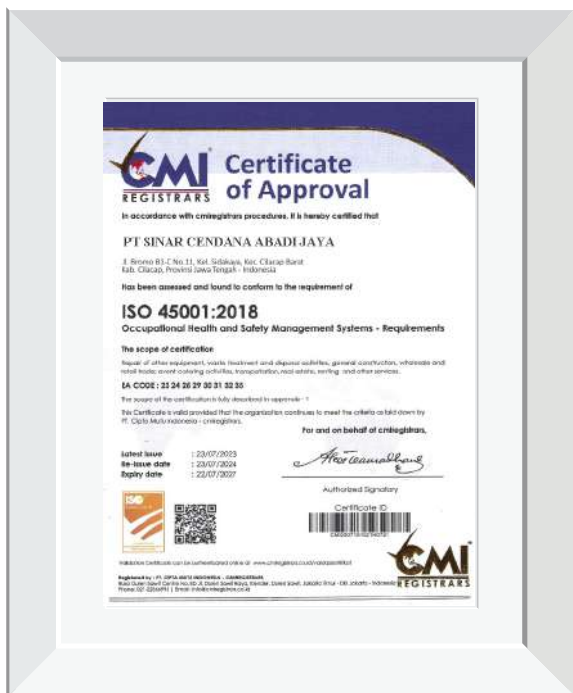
CMI REGISTRARS

Certificate of Approval

In accordance with cmiregistrars procedures, it is hereby certified that

PT SINAR CENDANA ABADI JAYA

Jl. Bromo B1-C No.11, Kel. Sidakaya, Kec. Cilacap Barat Kab. Cilacap, Provinsi Jawa Tengah - Indonesia

Has been assessed and found to conform to the requirement of

ISO 45001:2018

Occupational Health and Safety Management Systems - Requirements

The scope of certification

Repair of other equipment, waste treatment and disposal activities, general construction, wholesale and retail trade, event catering activities, transportation, real estate, renting and other services.

EA CODE : 23 24 28 29 30 31 32 35

The scope of the certification is fully described in appendix - 1

This Certificate is valid provided that the organization continues to meet the criteria as laid down by PT. Cipta Mutu Indonesia - cmiregistrars.

For and on behalf of cmiregistrars,

Latest issue : 23/07/2023
Re-issue date : 23/07/2024
Expiry date : 22/07/2027

Authorized Signatory

Certificate ID

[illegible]

Validation Certificate can be authenticated online at www.cmiregistrars.co.id/validasisertifikat

CMI REGISTRARS

Registered by : PT. CIPTA MUTU INDONESIA - CMIREGISTRARS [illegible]
Phone: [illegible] | Email: info@cmiregistrars.co.id